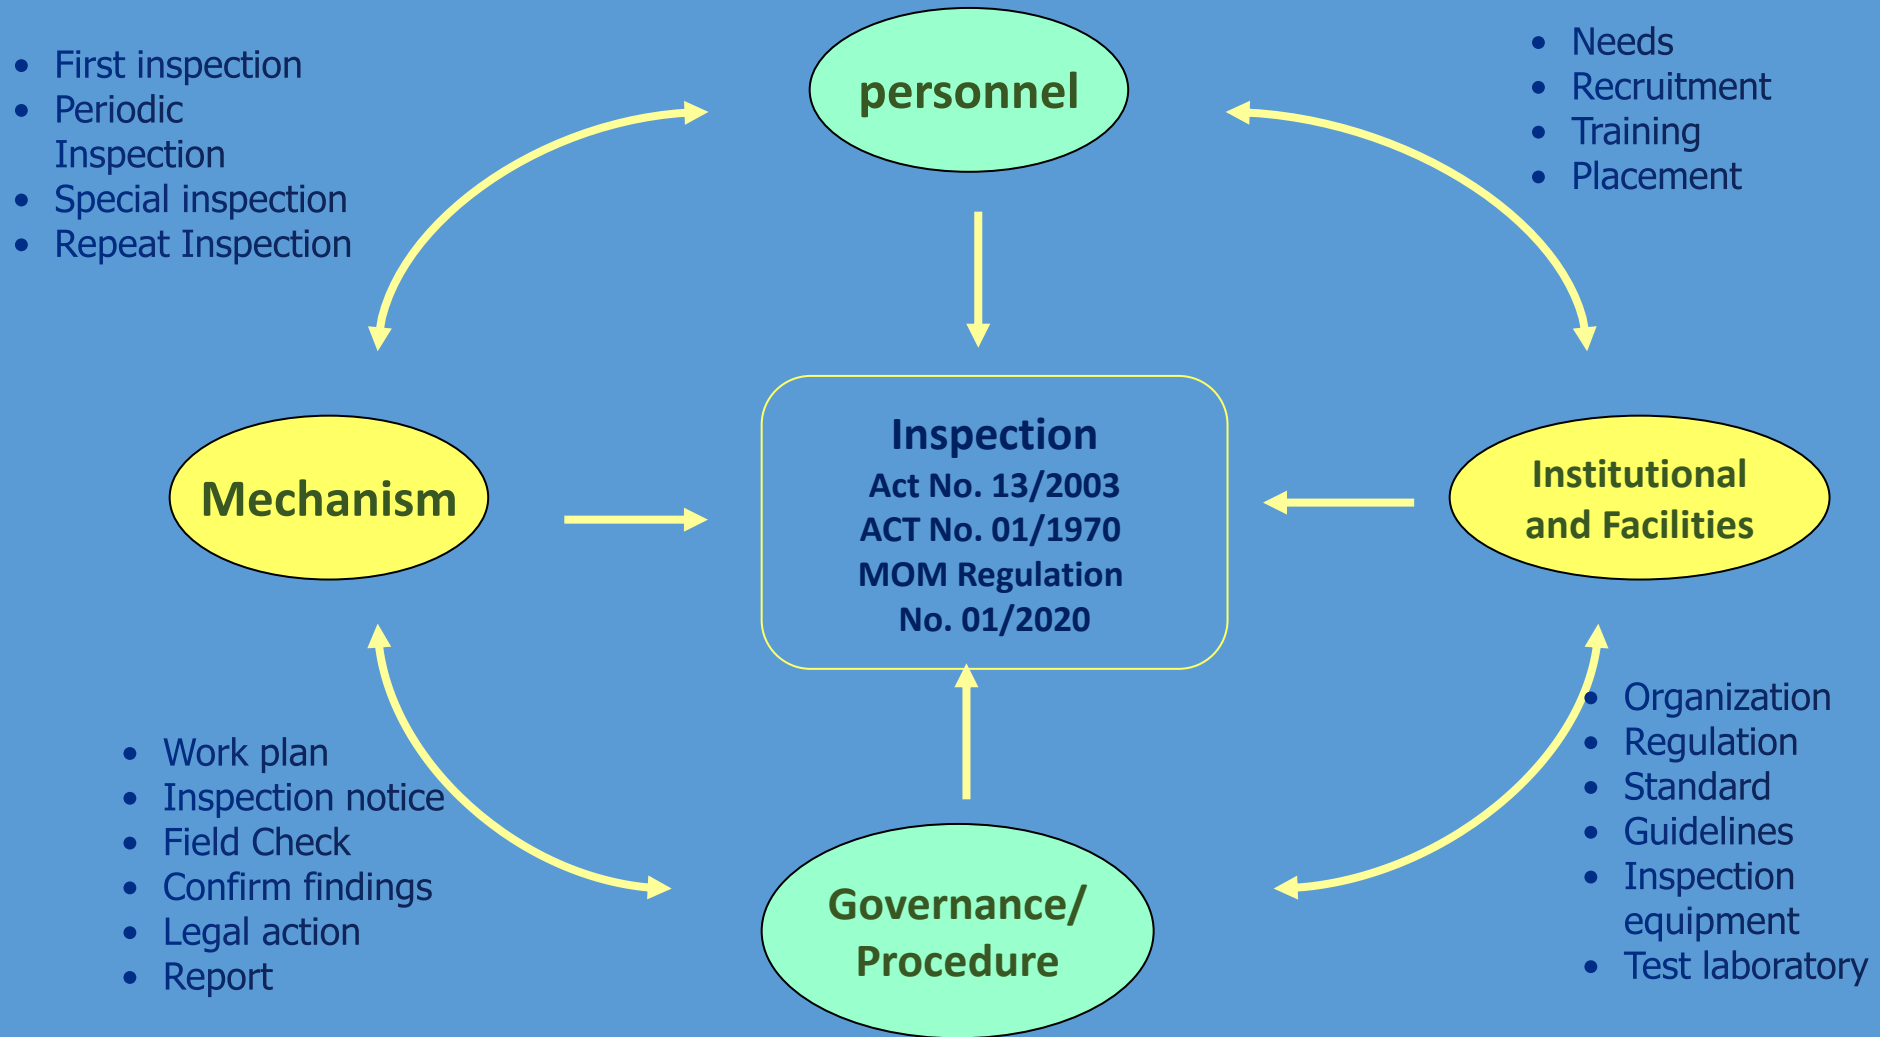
- First inspection
- Periodic Inspection
- Special inspection
- Repeat Inspection

personnel

- Needs
- Recruitment
- Training
- Placement

Mechanism

Inspection
Act No. 13/2003
ACT No. 01/1970
MOM Regulation No. 01/2020

Institutional and Facilities

- Work plan
- Inspection notice
- Field Check
- Confirm findings
- Legal action
- Report

Governance/ Procedure

- Organization
- Regulation
- Standard
- Guidelines
- Inspection equipment
- Test laboratory